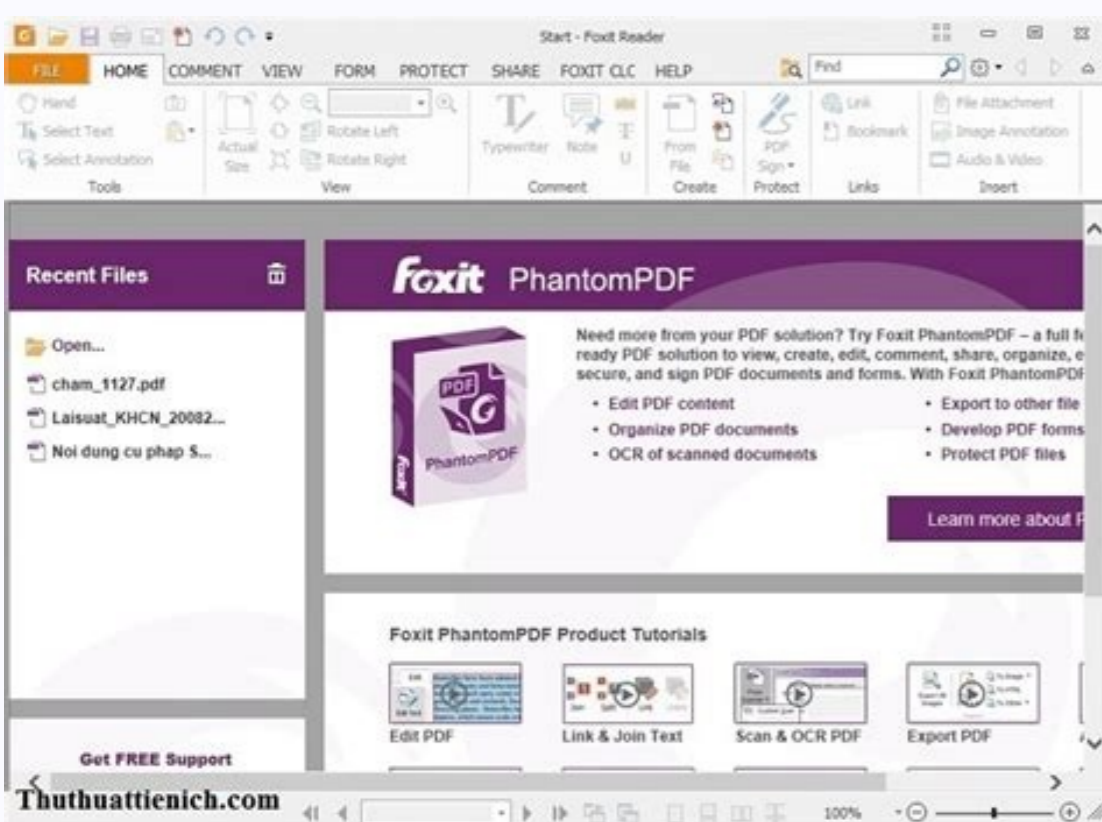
Start - Foxit Reader

FILE HOME COMMENT VIEW FORM PROTECT SHARE FOXIT CLC HELP Find

Hand
Select Text
Select Annotation
Tools

Actual Size
Rotate Left
Rotate Right
View

Typewriter Note
Comment

From File
Create

PDF Sign
Protect

Link
Bookmark
Links

File Attachment
Image Annotation
Audio & Video
Insert

Recent Files

Open...
cham_1127.pdf
Laisuat_KHCN_20082...
Noi dung cu phap S...

Get FREE Support

Foxit PhantomPDF

PhantomPDF

Need more from your PDF solution? Try Foxit PhantomPDF – a full fe ready PDF solution to view, create, edit, comment, share, organize, e secure, and sign PDF documents and forms. With Foxit PhantomPDF

• Edit PDF content
• Organize PDF documents
• OCR of scanned documents

• Export to other file
• Develop PDF forms
• Protect PDF files

Learn more about F

Foxit PhantomPDF Product Tutorials

Edit PDF
Link & Join Text
Scan & OCR PDF
Export PDF

Thuthuattienich.com

100%